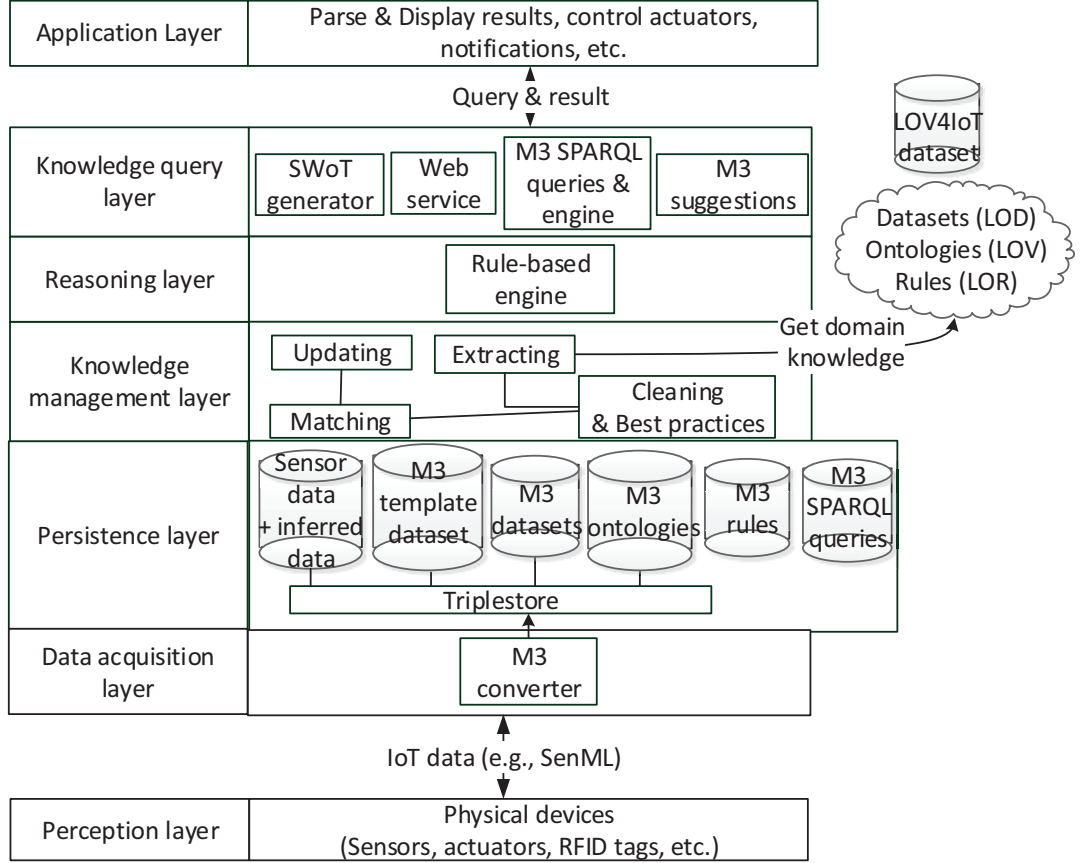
Application Layer
Parse & Display results, control actuators, notifications, etc.

Query & result

LOV4IoT dataset

Knowledge query layer
SWoT generator
Web service
M3 SPARQL queries & engine
M3 suggestions

Datasets (LOD)
Ontologies (LOV)
Rules (LOR)

Reasoning layer
Rule-based engine

Get domain knowledge

Knowledge management layer
Updating
Extracting
Matching
Cleaning & Best practices

Persistence layer
Sensor data + inferred data
M3 template dataset
M3 datasets
M3 ontologies
M3 rules
M3 SPARQL queries
Triplestore

Data acquisition layer
M3 converter

IoT data (e.g., SenML)

Perception layer
Physical devices (Sensors, actuators, RFID tags, etc.)